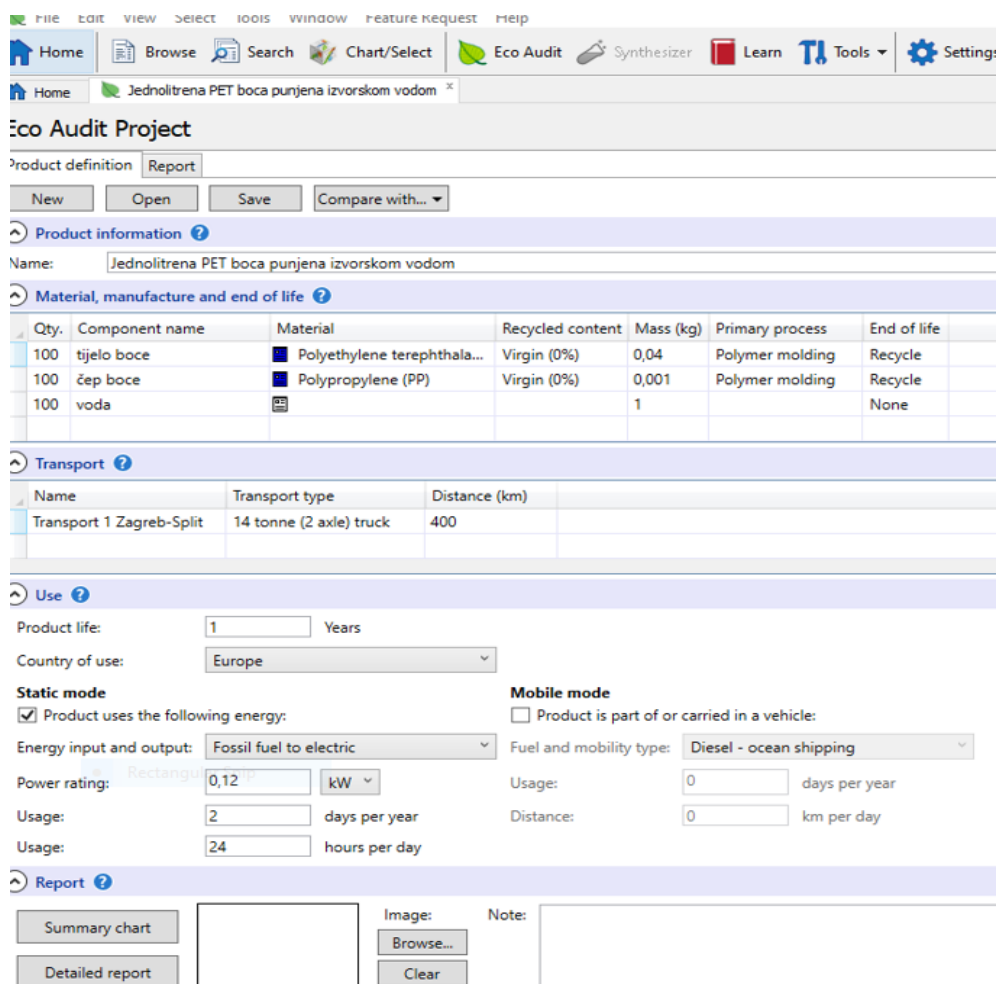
File Edit View Select Tools Window Feature Request Help

Home | Browse | Search | Chart/Select | Eco Audit | Synthesizer | Learn | Tools | Settings

Home | Jednolitrena PET boca punjena izvorskom vodom ×

Eco Audit Project

Product definition | Report

New | Open | Save | Compare with...

Product information

Name: Jednolitrena PET boca punjena izvorskom vodom

Material, manufacture and end of life

| Qty. | Component name | Material | Recycled content | Mass (kg) | Primary process | End of life |
|---|---|---|---|---|---|---|
| 100 | tijelo boce | Polyethylene terephthala... | Virgin (0%) | 0,04 | Polymer molding | Recycle |
| 100 | čep boce | Polypropylene (PP) | Virgin (0%) | 0,001 | Polymer molding | Recycle |
| 100 | voda | | | 1 | | None |

Transport

| Name | Transport type | Distance (km) |
|---|---|---|
| Transport 1 Zagreb-Split | 14 tonne (2 axle) truck | 400 |

Use

Product life: 1 Years

Country of use: Europe

Static mode
Product uses the following energy:
Energy input and output: Fossil fuel to electric
Power rating: 0,12 kW
Usage: 2 days per year
Usage: 24 hours per day

Rectangular Snip

Mobile mode
Product is part of or carried in a vehicle:
Fuel and mobility type: Diesel - ocean shipping
Usage: 0 days per year
Distance: 0 km per day

Report

Summary chart
Detailed report
Image:
Browse...
Clear
Note: